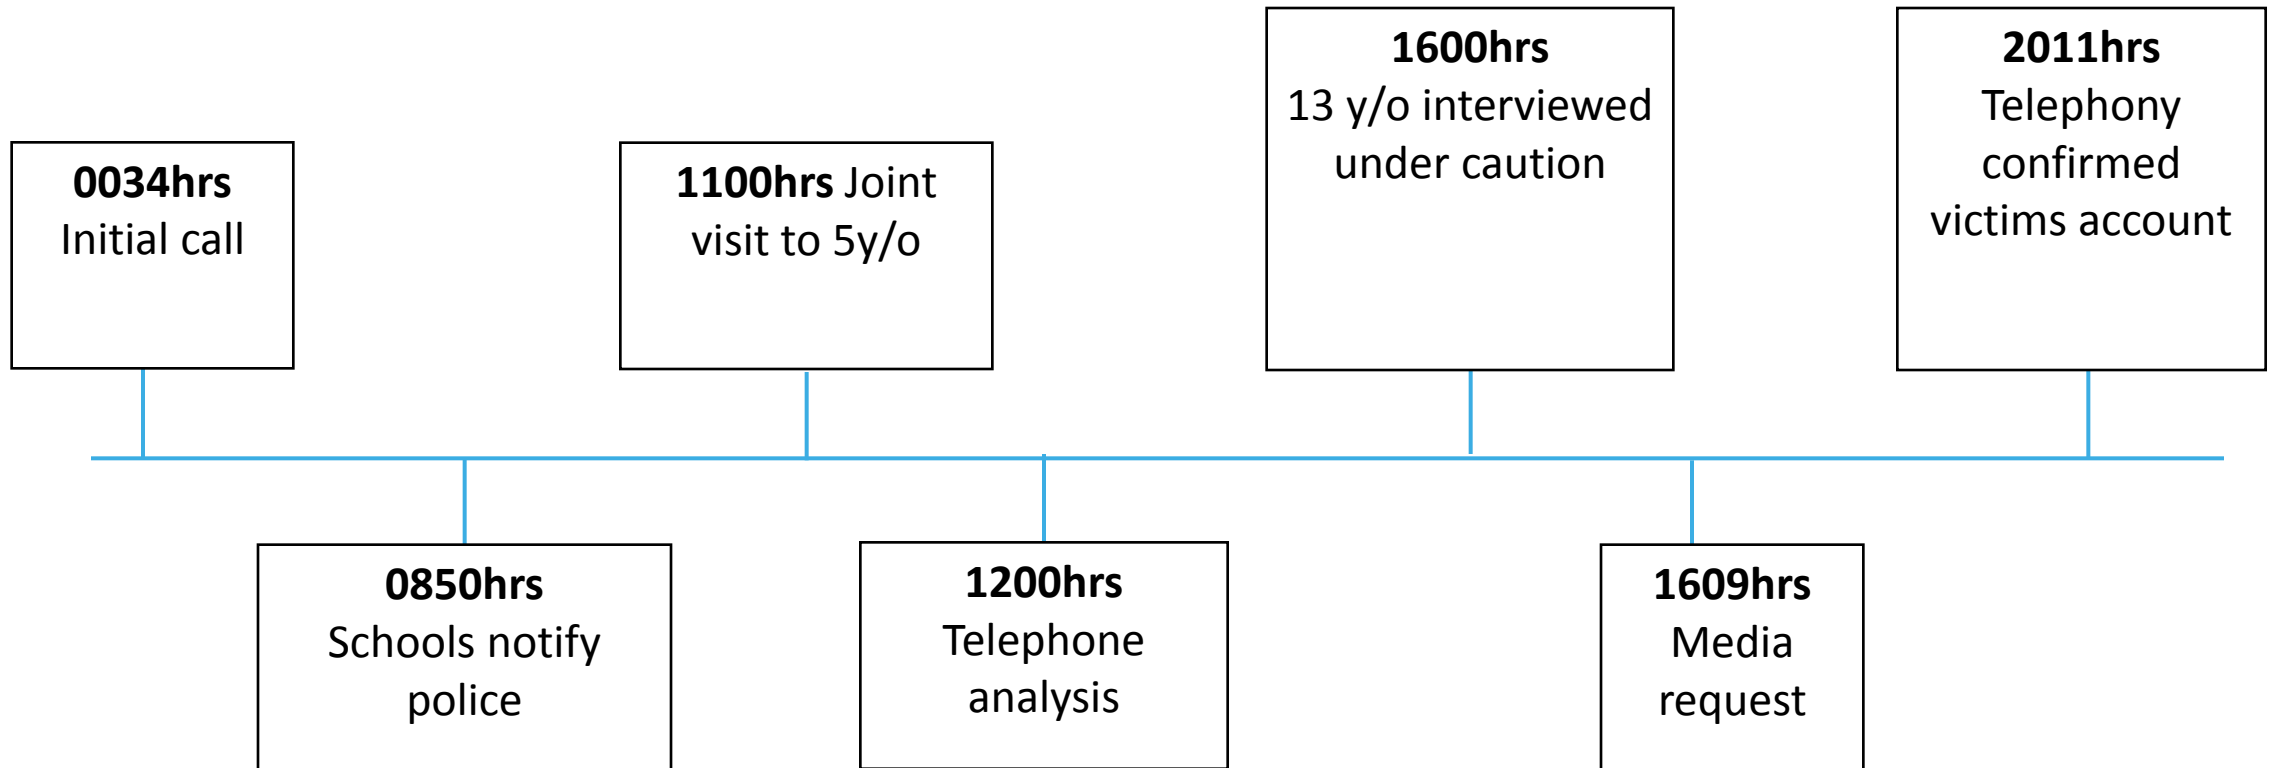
**0034hrs** Initial call

**0850hrs** Schools notify police

**1100hrs** Joint visit to 5y/o

**1200hrs** Telephone analysis

**1600hrs** 13 y/o interviewed under caution

**1609hrs** Media request

**2011hrs** Telephony confirmed victims account